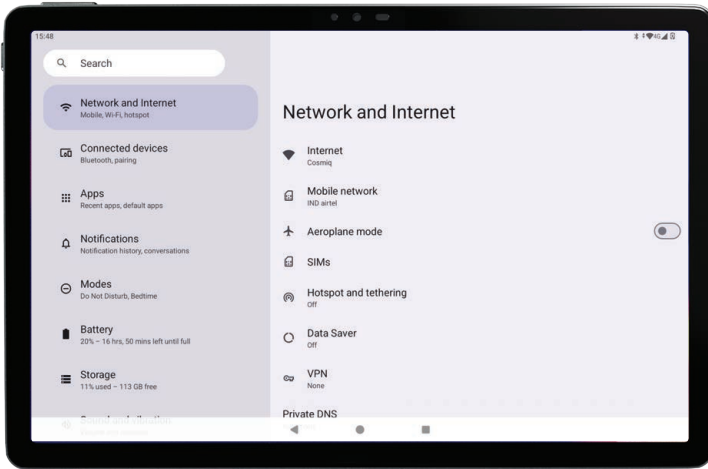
15:48

Search

Network and Internet
Mobile, Wi-Fi, hotspot

Connected devices
Bluetooth, pairing

Apps
Recent apps, default apps

Notifications
Notification history, conversations

Modes
Do Not Disturb, Bedtime

Battery
20% – 16 hrs, 50 mins left until full

Storage
11% used – 113 GB free

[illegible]

Network and Internet

Internet
Cosmiq

Mobile network
IND airtel

Aeroplane mode

SIMs

Hotspot and tethering
Off

Data Saver
Off

VPN
None

Private DNS